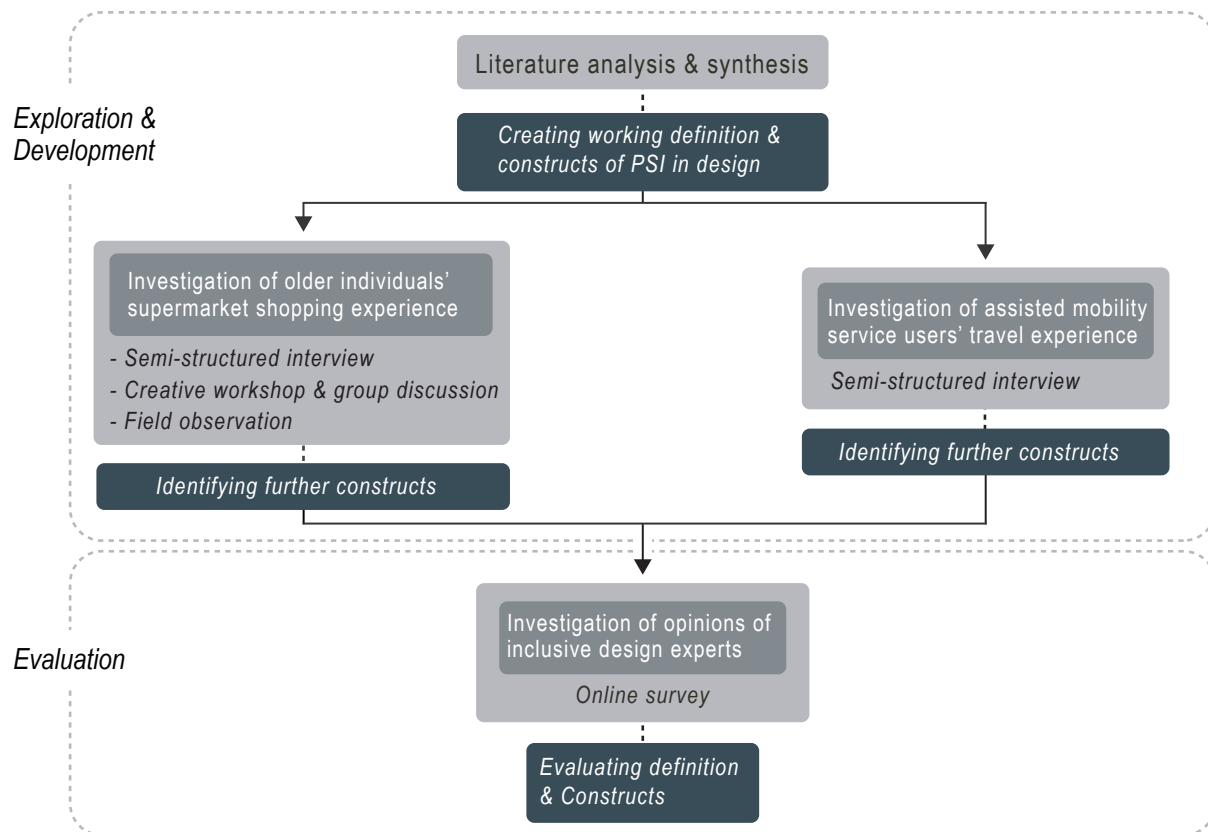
Exploration & Development

Literature analysis & synthesis

Creating working definition & constructs of PSI in design

Investigation of older individuals' supermarket shopping experience

- Semi-structured interview
- Creative workshop & group discussion
- Field observation

Identifying further constructs

Investigation of assisted mobility service users' travel experience

Semi-structured interview

Identifying further constructs

Evaluation

Investigation of opinions of inclusive design experts

Online survey

Evaluating definition & Constructs